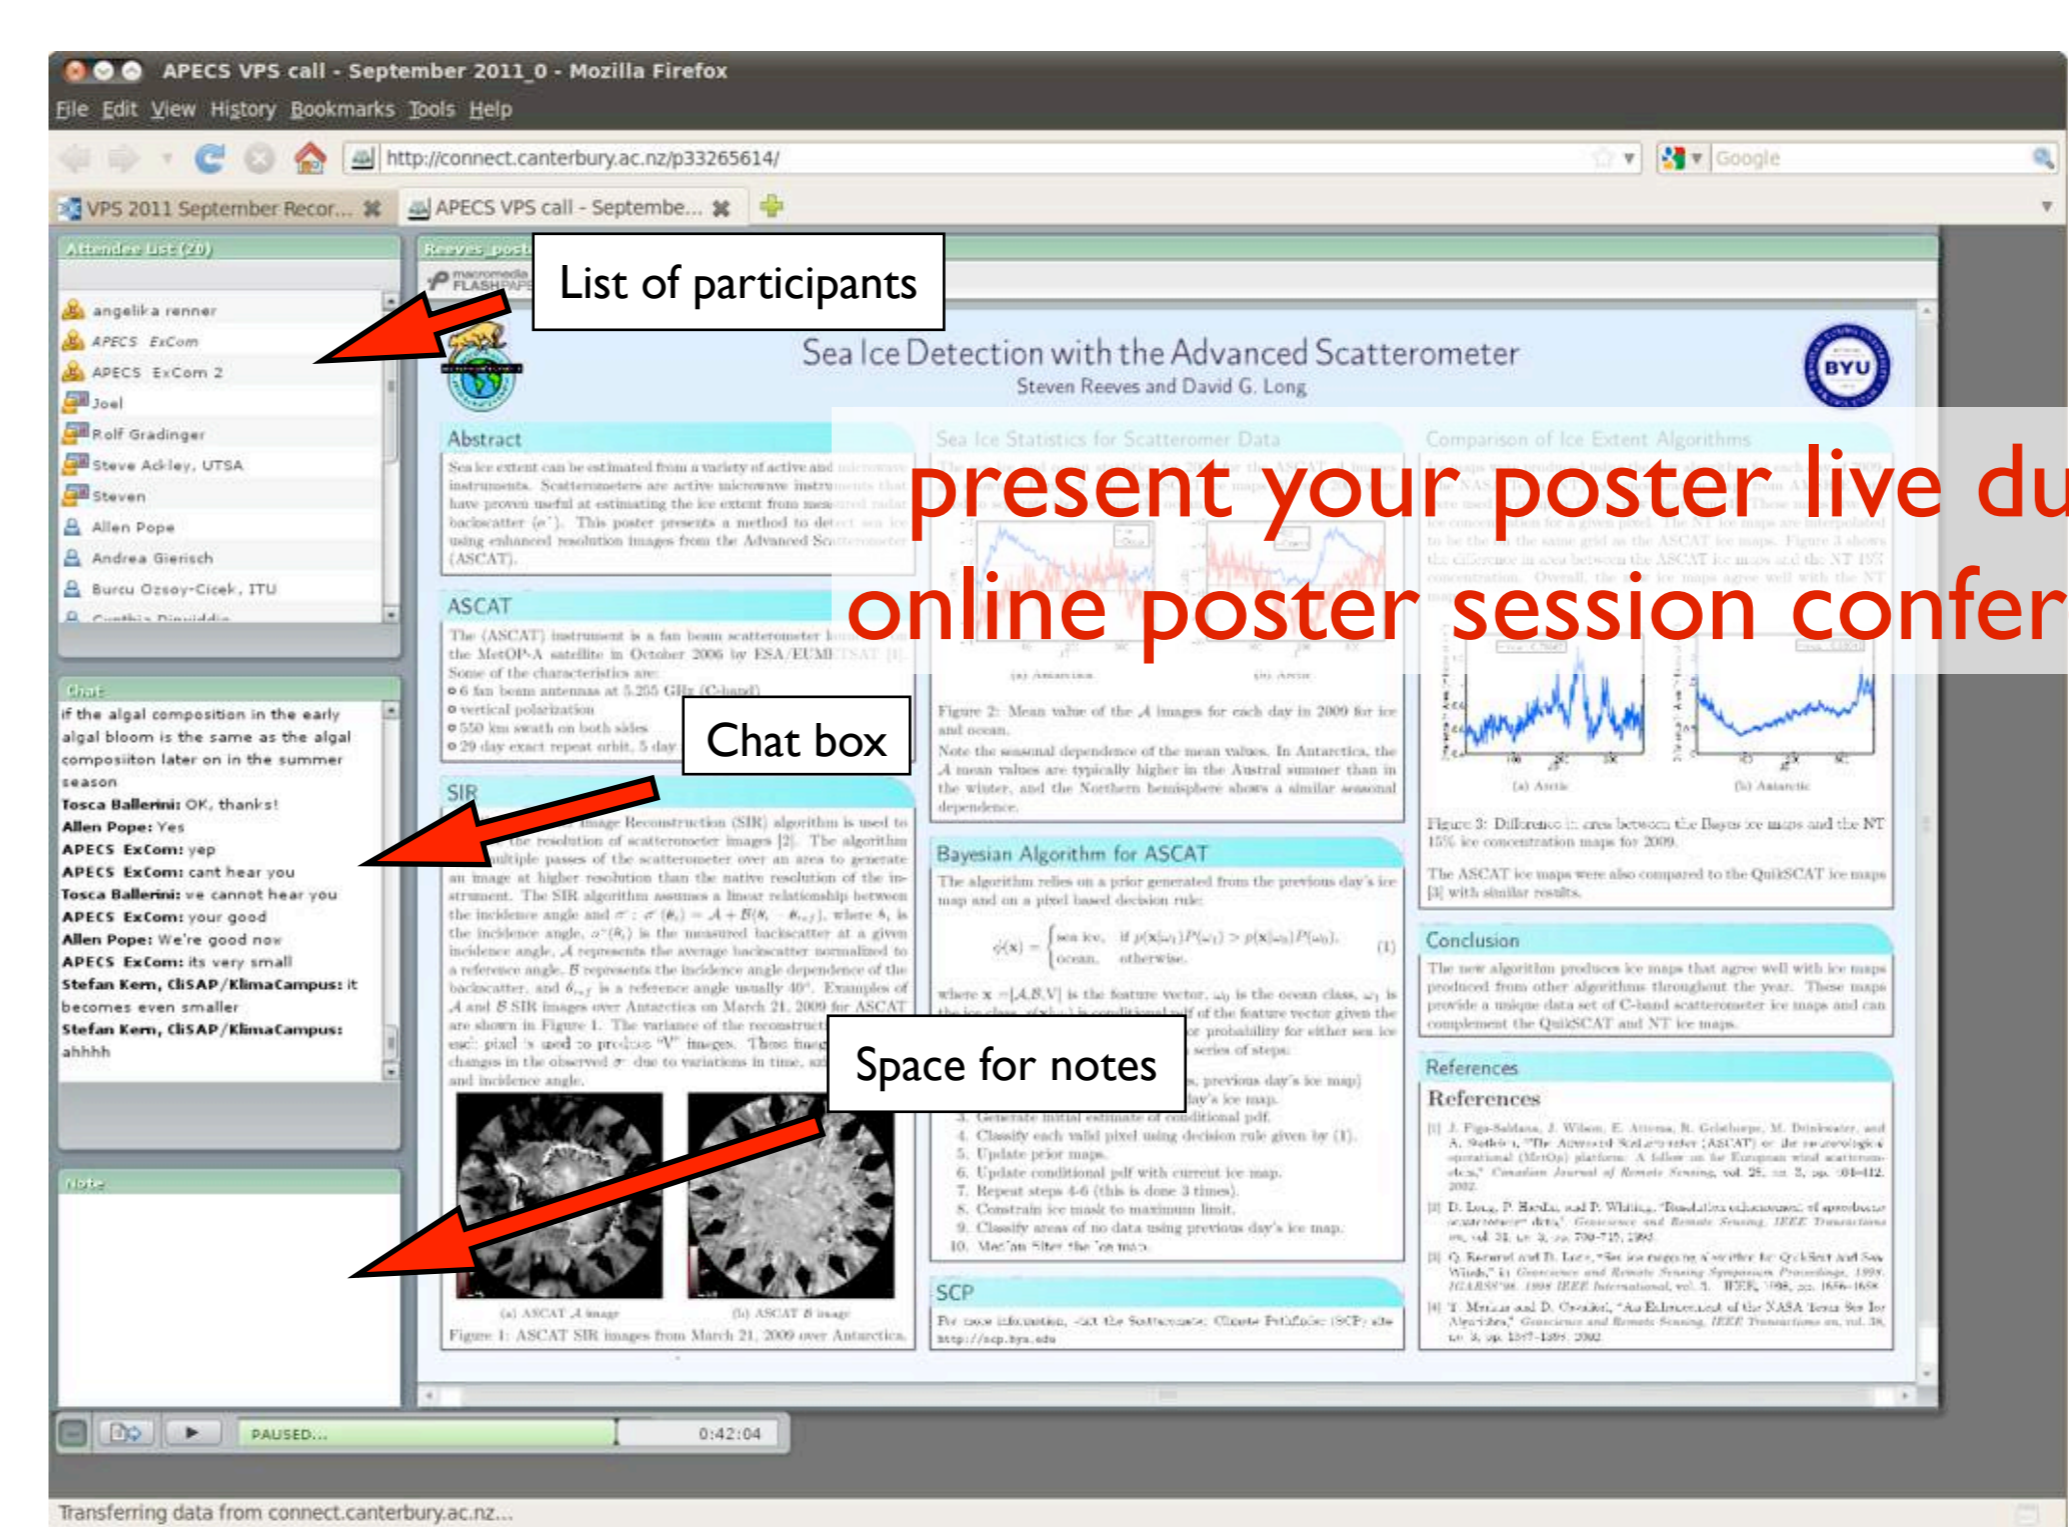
APECS VPS call - September 2011_0 - Mozilla Firefox

File Edit View History Bookmarks Tools Help

http://connect.canterbury.ac.nz/p33265614/

Google

VPS 2011 September Recor... APECS VPS call - Septembe...

Attendee List (20)

angelika renner
APECS ExCom
APECS ExCom 2
Joel
Rolf Gradinger
Steve Ackley, UTSA
Steven
Allen Pope
Andrea Gierisch
Burcu Ozsoy-Cicek, ITU

List of participants

Chat

if the algal composition in the early algal bloom is the same as the algal composiiton later on in the summer season
Tosca Ballerini: OK, thanks!
Allen Pope: Yes
APECS ExCom: yep
APECS ExCom: cant hear you
Tosca Ballerini: we cannot hear you
APECS ExCom: your good
Allen Pope: We're good now
APECS ExCom: its very small
Stefan Kern, CliSAP/KlimaCampus: it becomes even smaller
Stefan Kern, CliSAP/KlimaCampus: ahhhh

Chat box

Note

Space for notes

Sea Ice Detection with the Advanced Scatterometer
Steven Reeves and David G. Long

BYU

Abstract

ASCAT

SIR

Sea Ice Statistics for Scatterometer Data

Comparison of Ice Extent Algorithms

present your poster live du
online poster session confer

Bayesian Algorithm for ASCAT

Conclusion

References

SCP

PAUSED... 0:42:04

Transferring data from connect.canterbury.ac.nz...